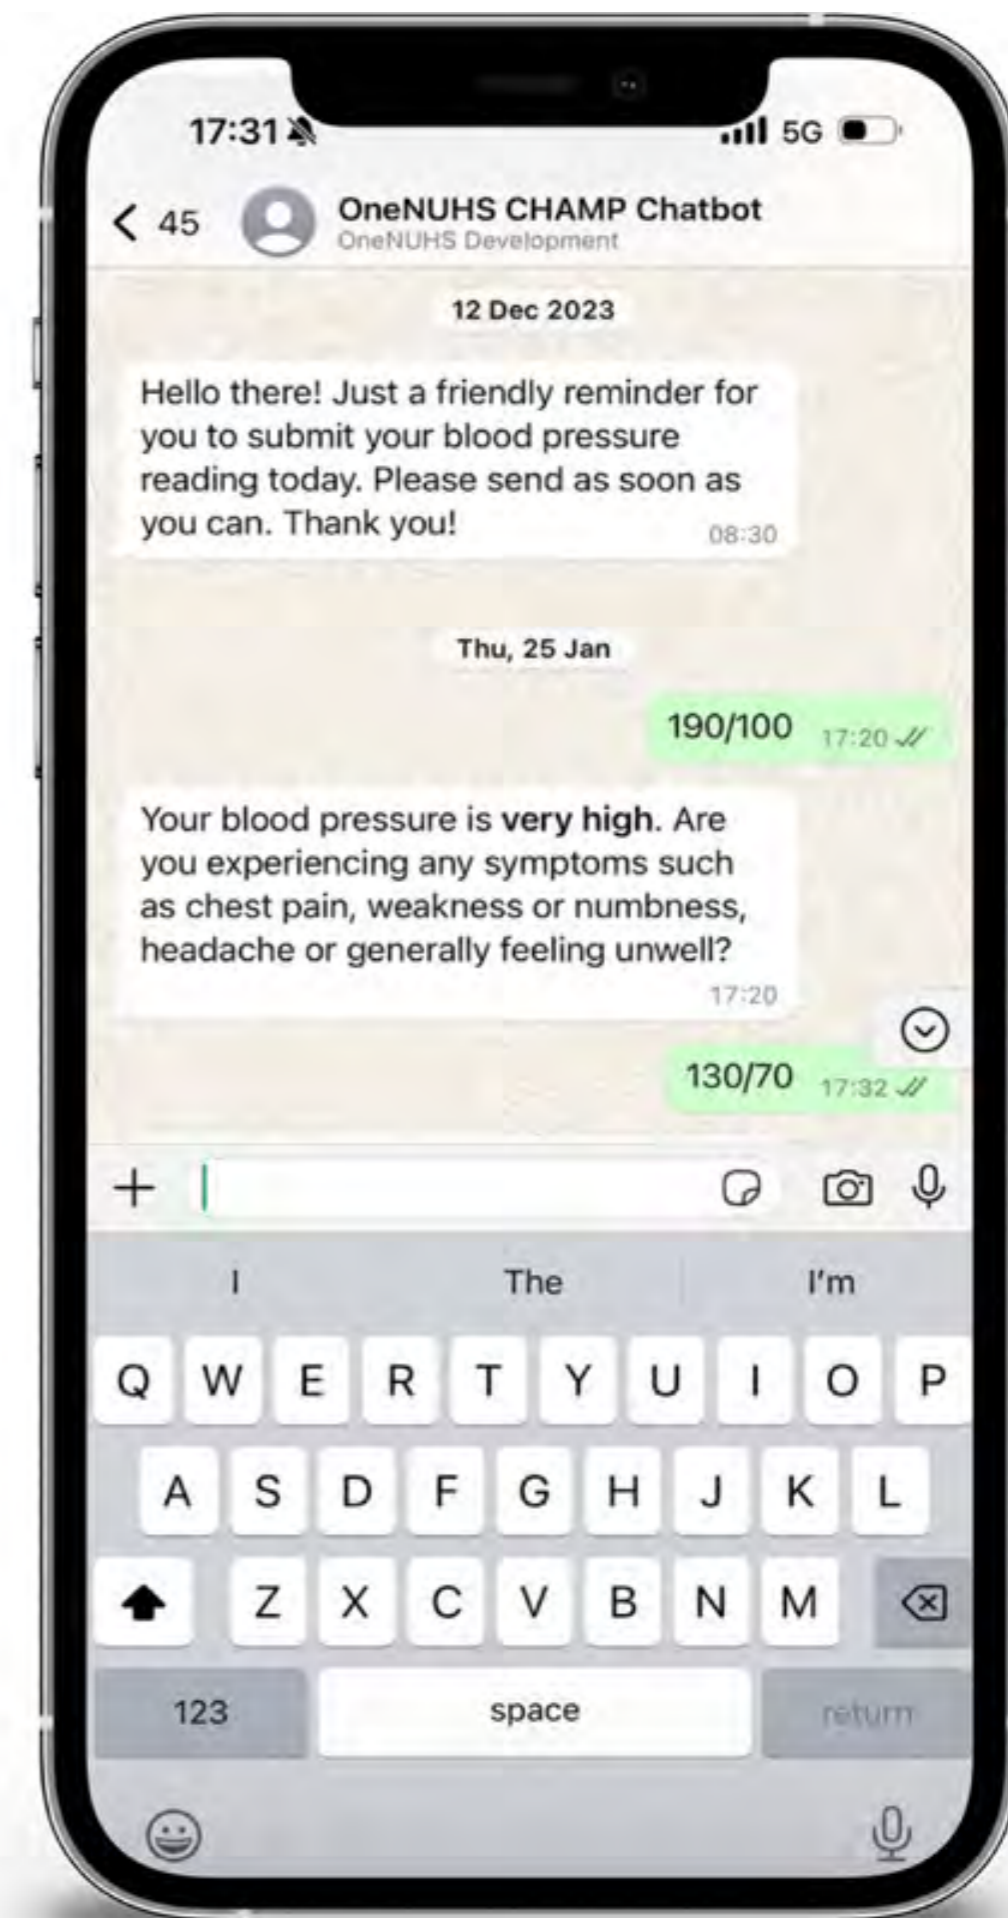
17:31

5G

< 45

OneNUHS CHAMP Chatbot
OneNUHS Development

12 Dec 2023

Hello there! Just a friendly reminder for you to submit your blood pressure reading today. Please send as soon as you can. Thank you! 08:30

Thu, 25 Jan

190/100 17:20

Your blood pressure is **very high**. Are you experiencing any symptoms such as chest pain, weakness or numbness, headache or generally feeling unwell? 17:20

130/70 17:32

+

I The I'm

Q W E R T Y U I O P
A S D F G H J K L
Z X C V B N M

123 space return